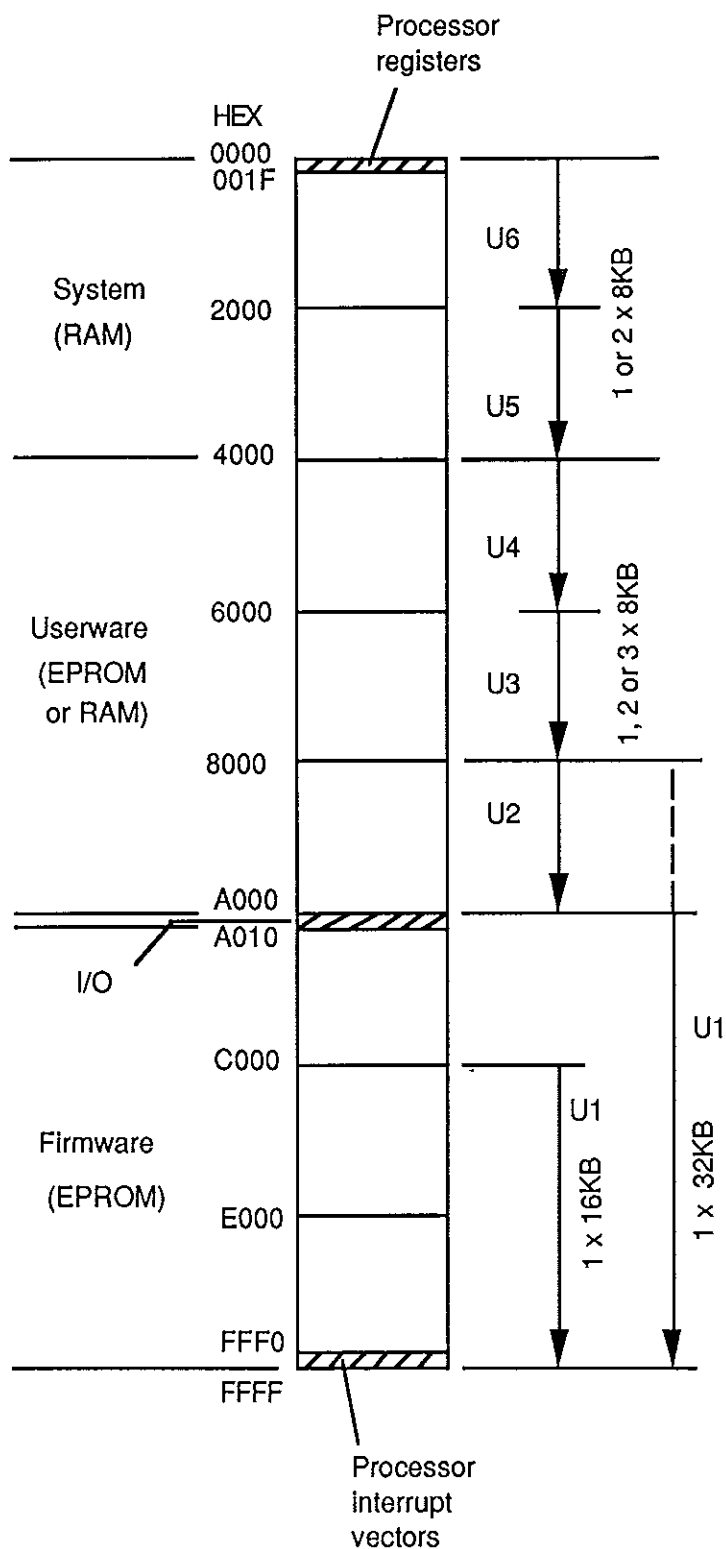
Processor registers

HEX
0000
001F

U6

System
(RAM)

2000

1 or 2 x 8KB

U5

4000

U4

6000

1, 2 or 3 x 8KB

Userware
(EPROM
or RAM)

U3

8000

U2

A000
A010

I/O

U1

C000

U1

Firmware
(EPROM)

1 x 16KB

1 x 32KB

E000

FFF0
FFFF

Processor interrupt vectors